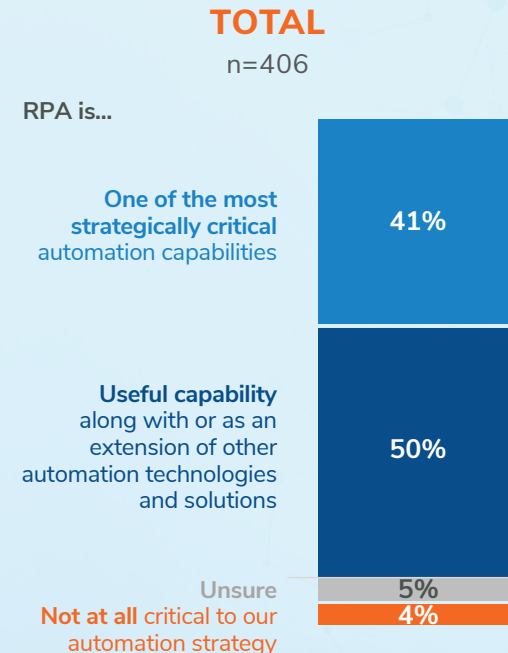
TOTAL
n=406

RPA is...

One of the most strategically critical automation capabilities

41%

Useful capability along with or as an extension of other automation technologies and solutions

50%

Unsure

5%

Not at all critical to our automation strategy

4%